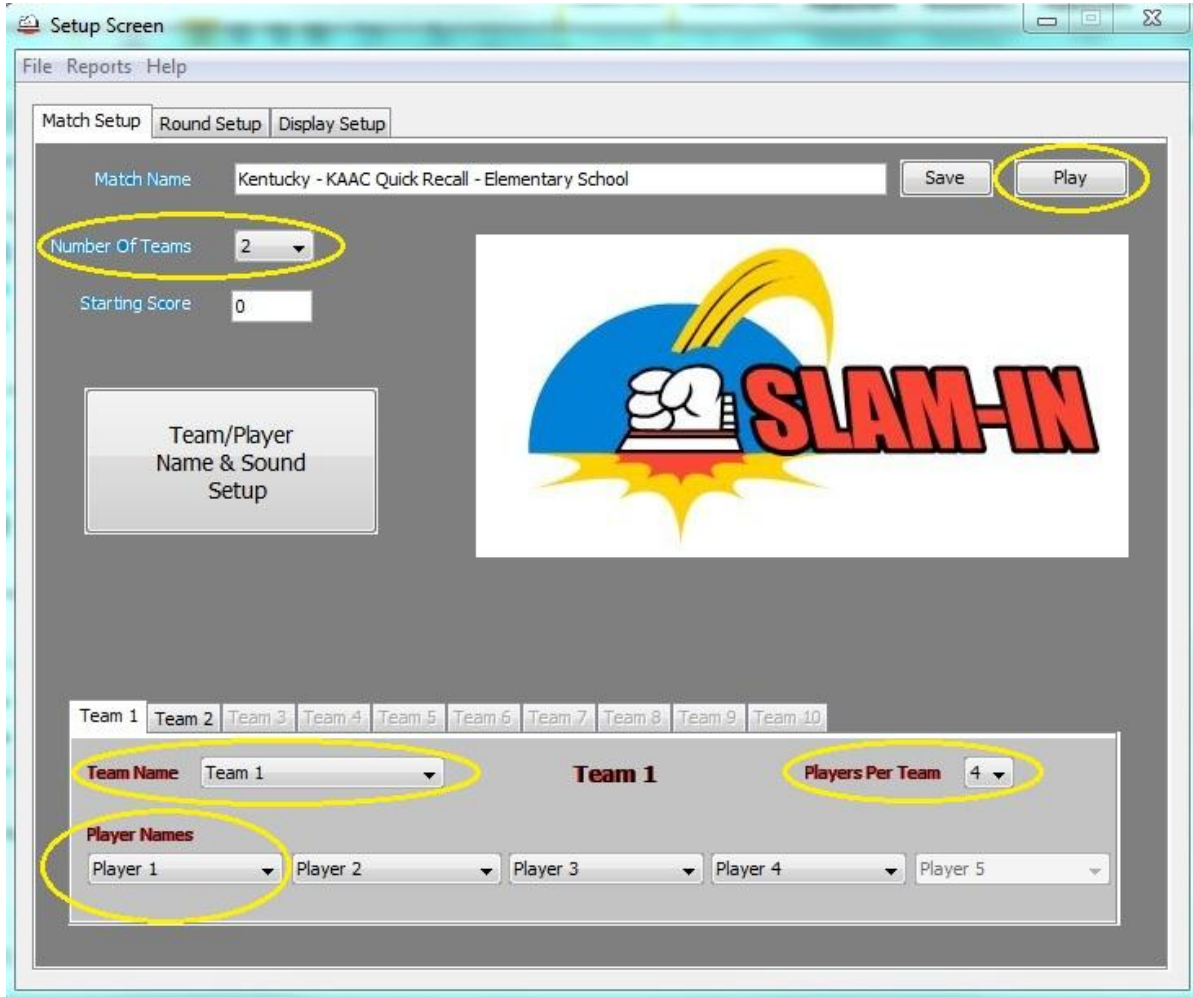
Setup Screen

File Reports Help

Match Setup | Round Setup | Display Setup

Match Name Kentucky - KAAC Quick Recall - Elementary School Save Play

Number Of Teams 2

Starting Score 0

Team/Player Name & Sound Setup

SLAM-IN

Team 1 | Team 2 | Team 3 | Team 4 | Team 5 | Team 6 | Team 7 | Team 8 | Team 9 | Team 10

Team Name Team 1

Team 1

Players Per Team 4

Player Names

Player 1 Player 2 Player 3 Player 4 Player 5